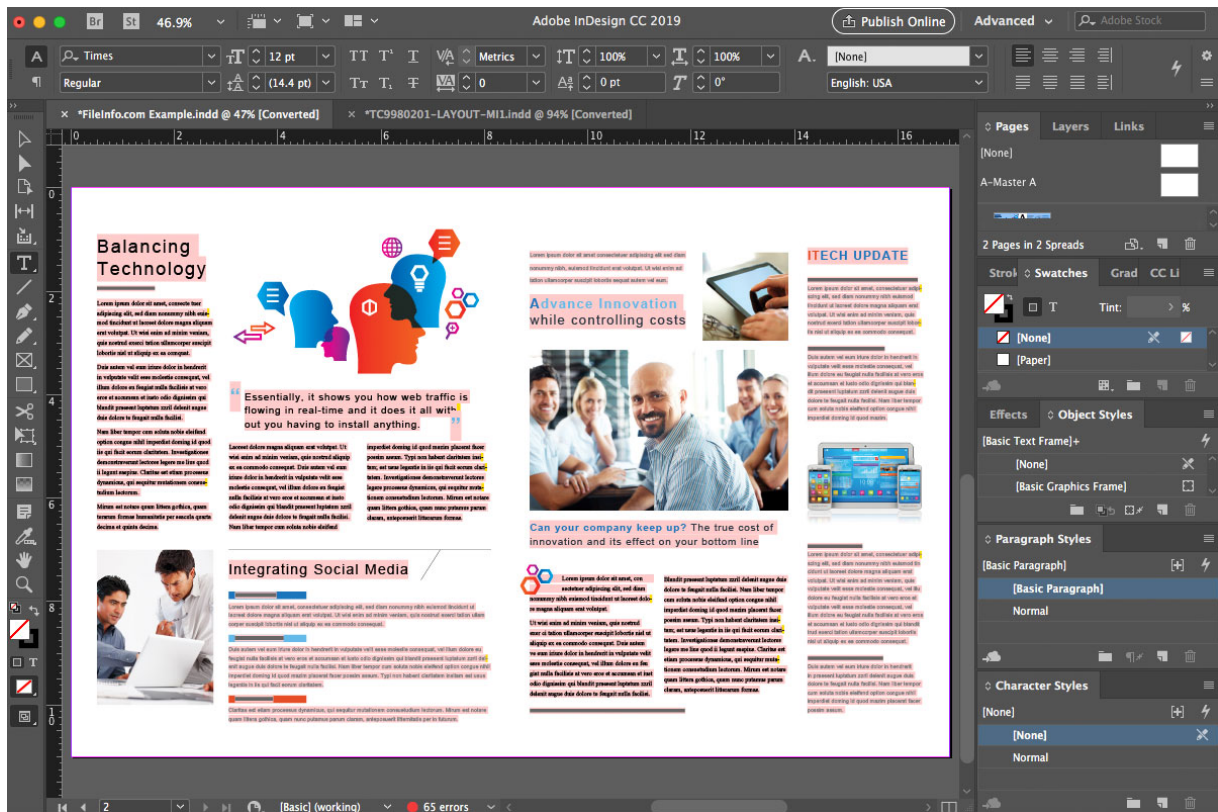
Br St 46.9% Adobe InDesign CC 2019 Publish Online Advanced Adobe Stock

Times 12 pt Metrics 100% 100% [None]
Regular (14.4 pt) 0 0 pt 0° English: USA

*FileInfo.com Example.indd @ 47% [Converted]
*TC9980201-LAYOUT-MI1.indd @ 94% [Converted]

Balancing Technology

“Essentially, it shows you how web traffic is flowing in real-time and it does it all without you having to install anything.”

Integrating Social Media

Advance Innovation while controlling costs

Can your company keep up? The true cost of innovation and its effect on your bottom line

ITECH UPDATE

Pages Layers Links
[None]
A-Master A
2 Pages in 2 Spreads

Strok Swatches Grad CC Li
Tint: %
[None]
[Paper]

Effects Object Styles
[Basic Text Frame]+
[None]
[Basic Graphics Frame]

Paragraph Styles
[Basic Paragraph]
[Basic Paragraph]
Normal

Character Styles
[None]
[None]
Normal

2 [Basic] (working) 65 errors